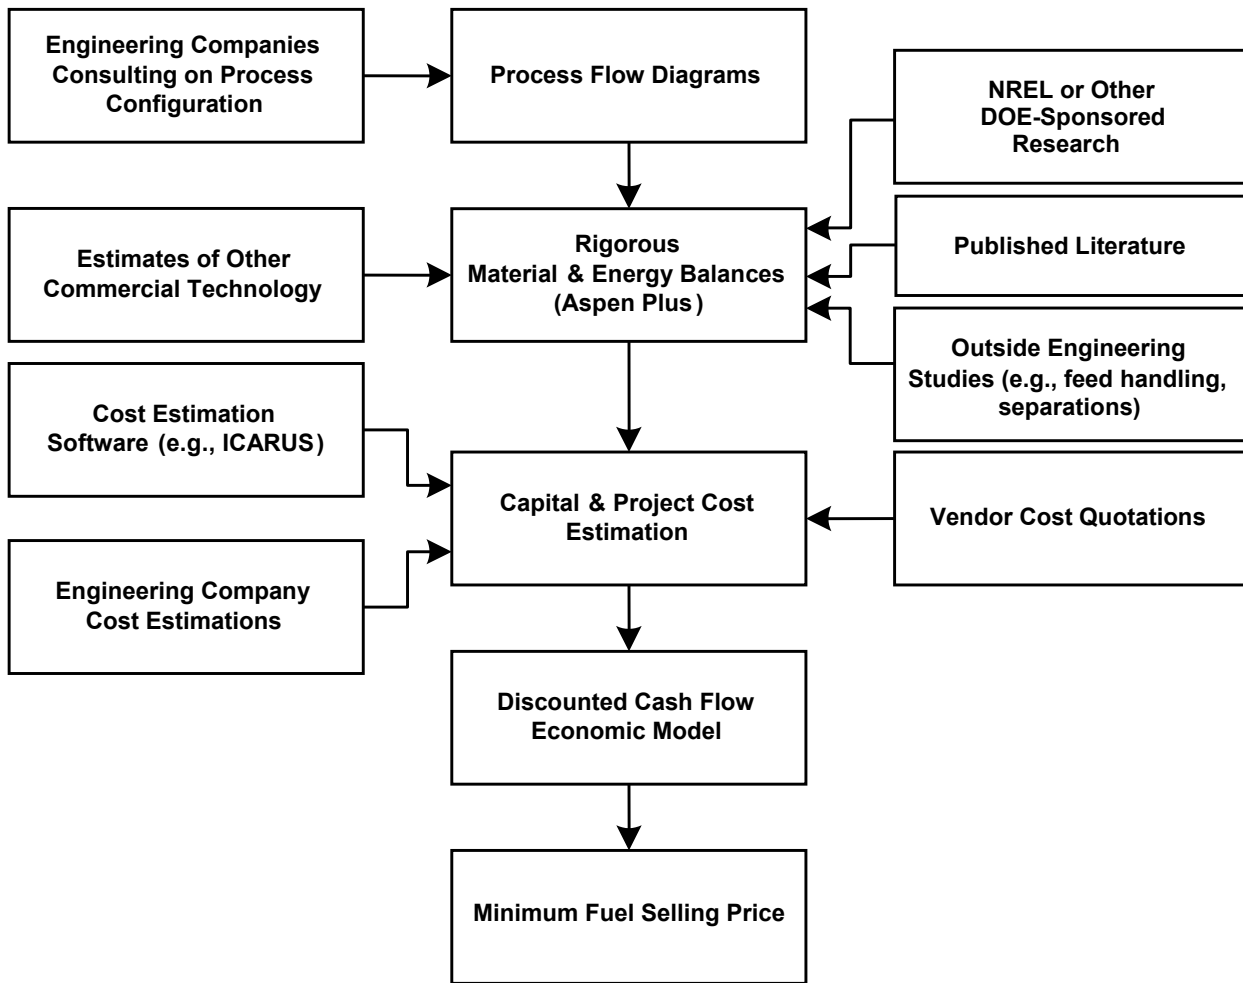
Engineering Companies Consulting on Process Configuration

Process Flow Diagrams

NREL or Other DOE-Sponsored Research

Estimates of Other Commercial Technology

Rigorous Material & Energy Balances (Aspen Plus)

Published Literature

Outside Engineering Studies (e.g., feed handling, separations)

Cost Estimation Software (e.g., ICARUS)

Capital & Project Cost Estimation

Vendor Cost Quotations

Engineering Company Cost Estimations

Discounted Cash Flow Economic Model

Minimum Fuel Selling Price